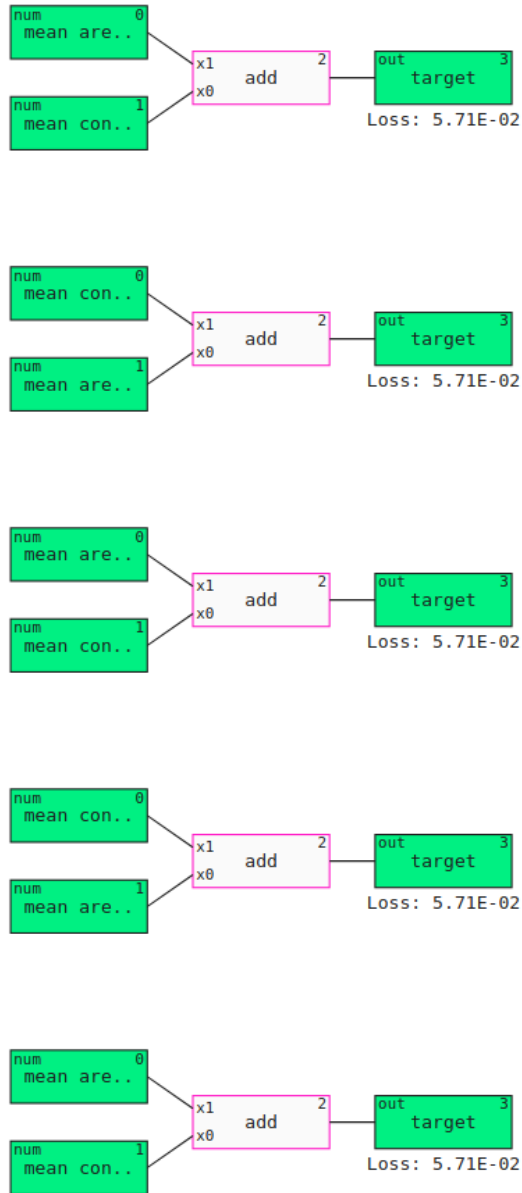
num 0
mean are..

num 1
mean con..

x1
x0
add 2

out 3
target

Loss: 5.71E-02

num 0
mean con..

num 1
mean are..

x1
x0
add 2

out 3
target

Loss: 5.71E-02

num 0
mean are..

num 1
mean con..

x1
x0
add 2

out 3
target

Loss: 5.71E-02

num 0
mean con..

num 1
mean are..

x1
x0
add 2

out 3
target

Loss: 5.71E-02

num 0
mean are..

num 1
mean con..

x1
x0
add 2

out 3
target

Loss: 5.71E-02